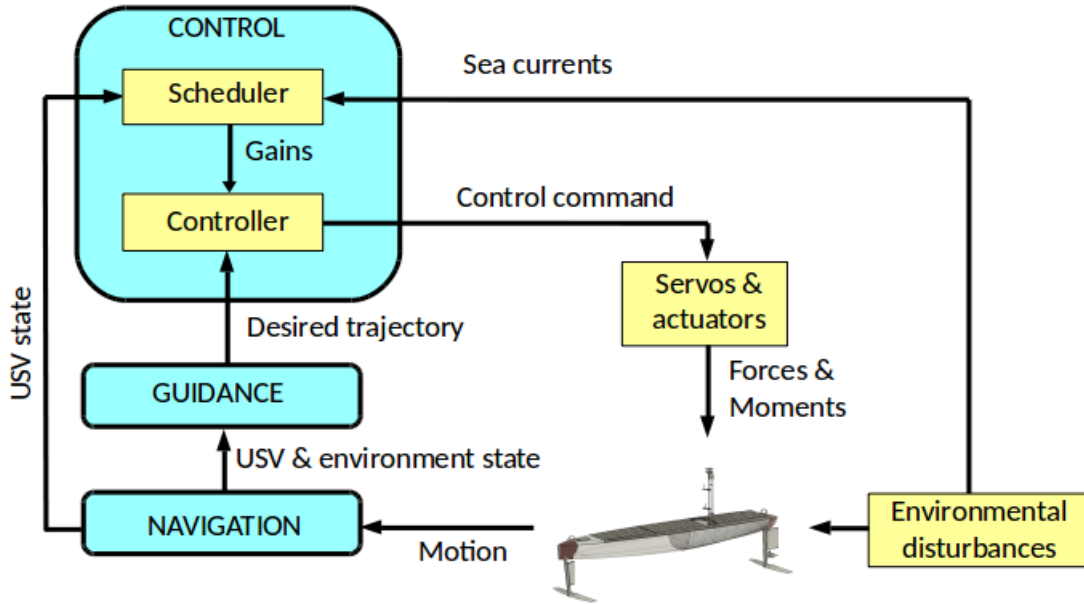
CONTROL
Scheduler
Sea currents
Gains
Controller
Control command
Servos & actuators
Forces & Moments
Desired trajectory
USV state
GUIDANCE
USV & environment state
NAVIGATION
Motion
Environmental disturbances